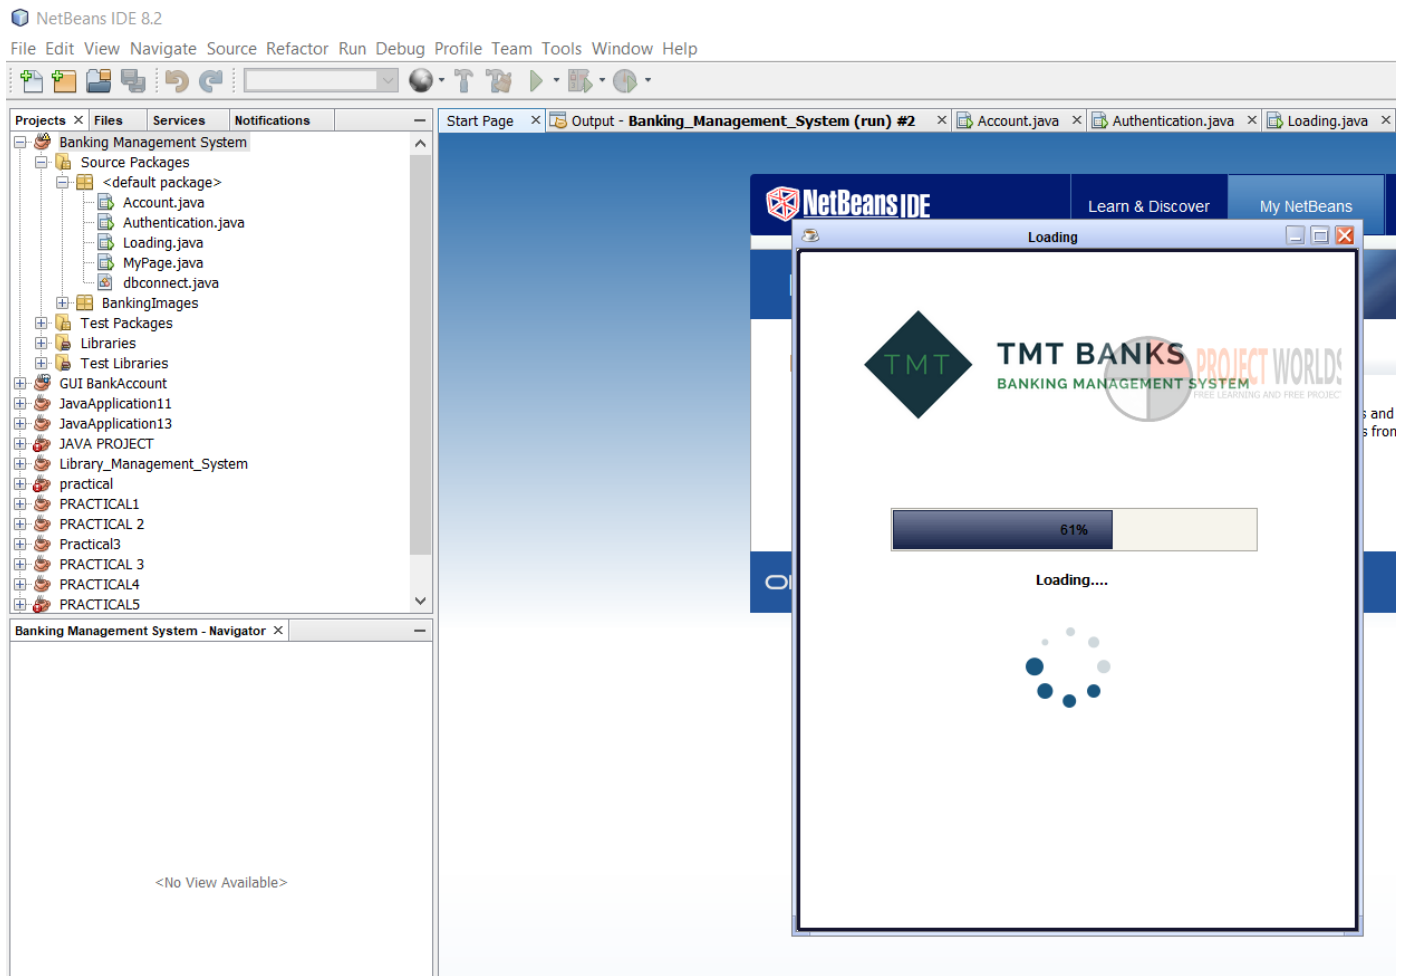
NetBeans IDE 8.2

File Edit View Navigate Source Refactor Run Debug Profile Team Tools Window Help

Projects × Files Services Notifications

Banking Management System
Source Packages
<default package>
Account.java
Authentication.java
Loading.java
MyPage.java
dbconnect.java
BankingImages
Test Packages
Libraries
Test Libraries
GUI BankAccount
JavaApplication11
JavaApplication13
JAVA PROJECT
Library_Management_System
practical
PRACTICAL1
PRACTICAL 2
Practical3
PRACTICAL 3
PRACTICAL4
PRACTICAL5

Banking Management System - Navigator ×

<No View Available>

Start Page × Output - Banking_Management_System (run) #2 × Account.java × Authentication.java × Loading.java ×

NetBeans IDE
Learn & Discover
My NetBeans

Loading

TMT
TMT BANKS
BANKING MANAGEMENT SYSTEM
PROJECT WORLDS
FREE LEARNING AND FREE PROJECT

61%

Loading....

s and
s fron